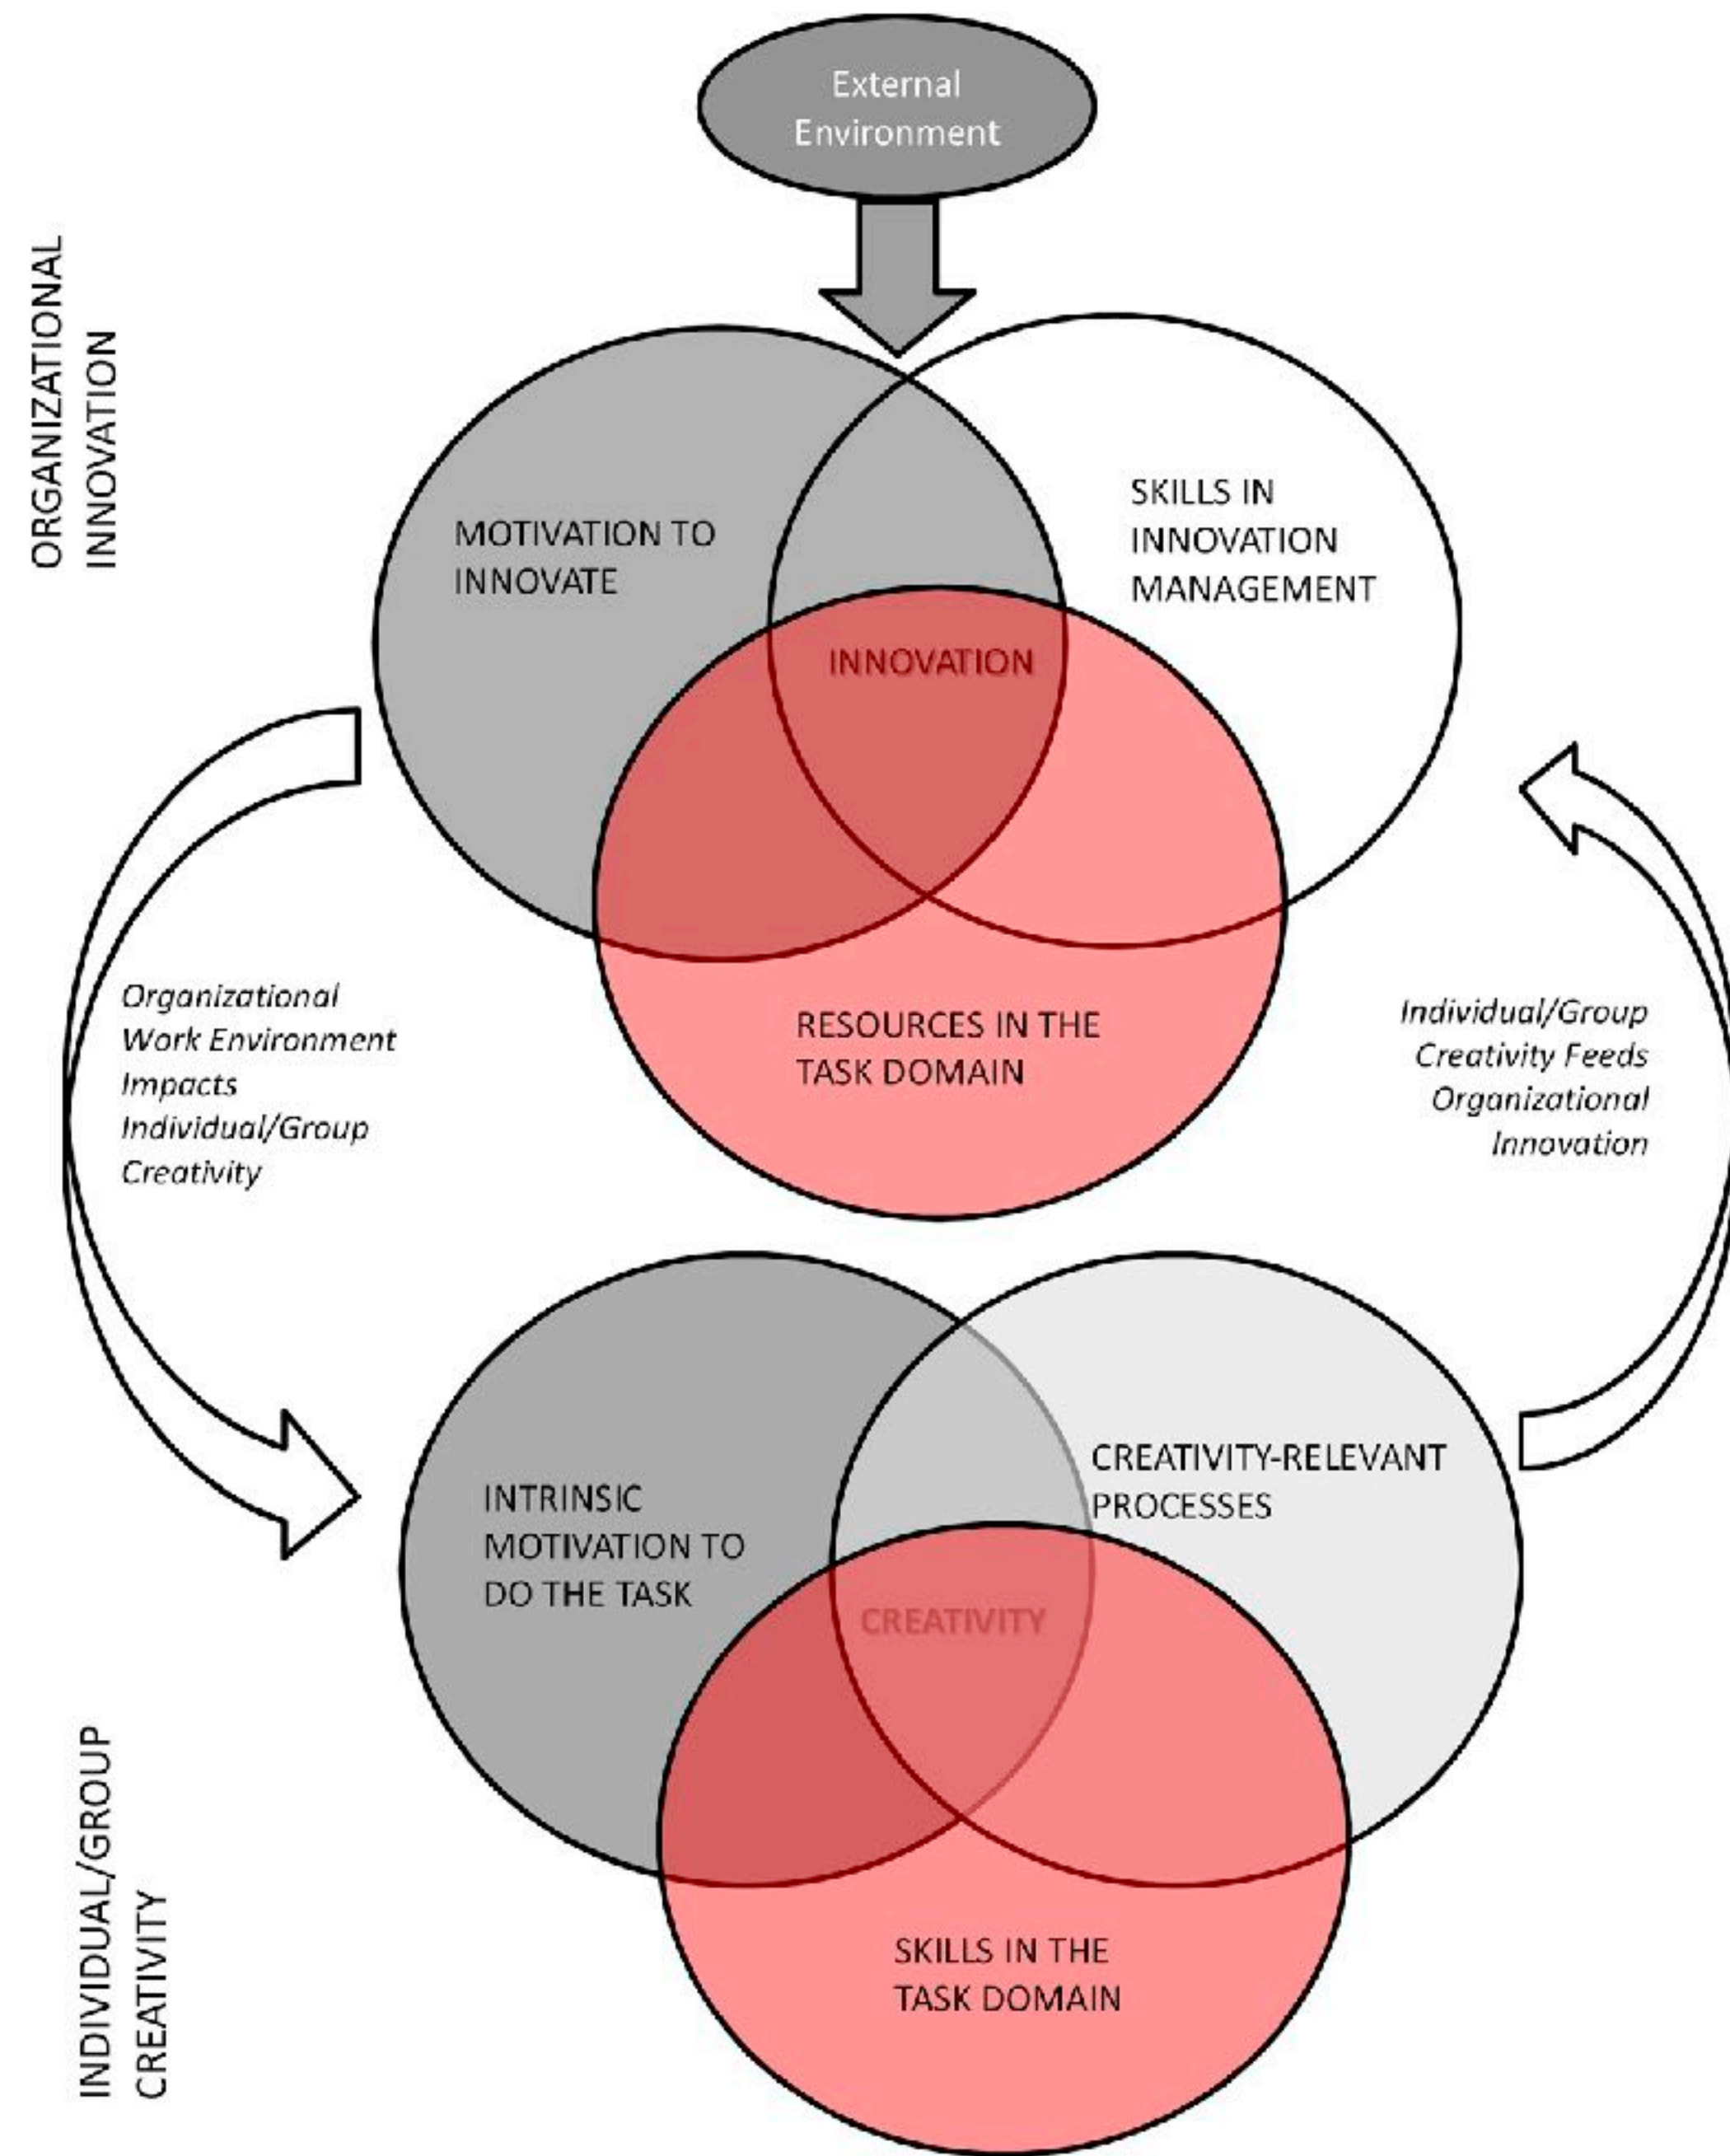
External Environment

ORGANIZATIONAL INNOVATION

MOTIVATION TO INNOVATE

SKILLS IN INNOVATION MANAGEMENT

INNOVATION

RESOURCES IN THE TASK DOMAIN

Organizational Work Environment Impacts Individual/Group Creativity

Individual/Group Creativity Feeds Organizational Innovation

INTRINSIC MOTIVATION TO DO THE TASK

CREATIVITY-RELEVANT PROCESSES

CREATIVITY

SKILLS IN THE TASK DOMAIN

INDIVIDUAL/GROUP CREATIVITY